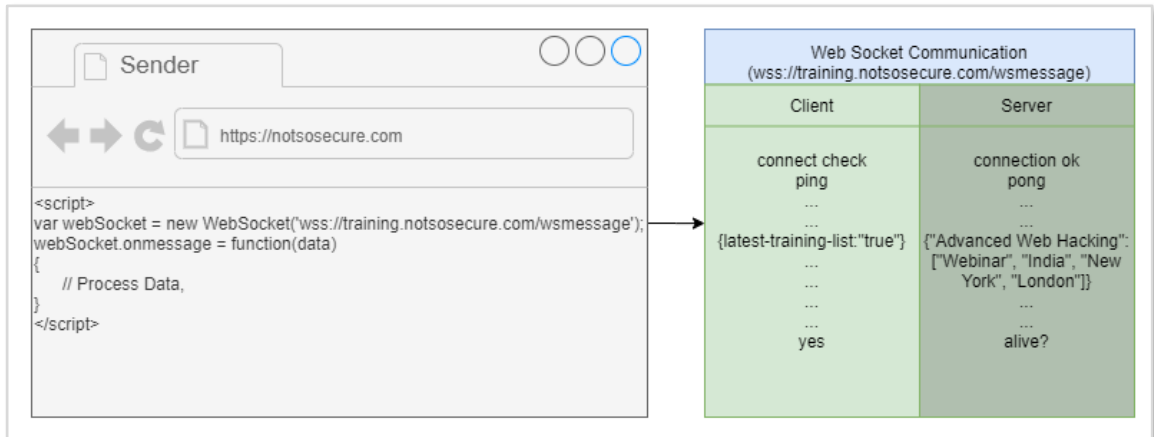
Sender

https://notsosecure.com

<script>
var webSocket = new WebSocket('wss://training.notsosecure.com/wsmessage');
webSocket.onmessage = function(data)
{
// Process Data,
}
</script>

Web Socket Communication
(wss://training.notsosecure.com/wsmessage)

| Client | Server |
|---|---|
| connect check | connection ok |
| ping | pong |
| ... | ... |
| ... | ... |
| {latest-training-list:"true"} | {"Advanced Web Hacking": ["Webinar", "India", "New York", "London"]} |
| ... | ... |
| ... | ... |
| ... | |
| ... | |
| yes | alive? |